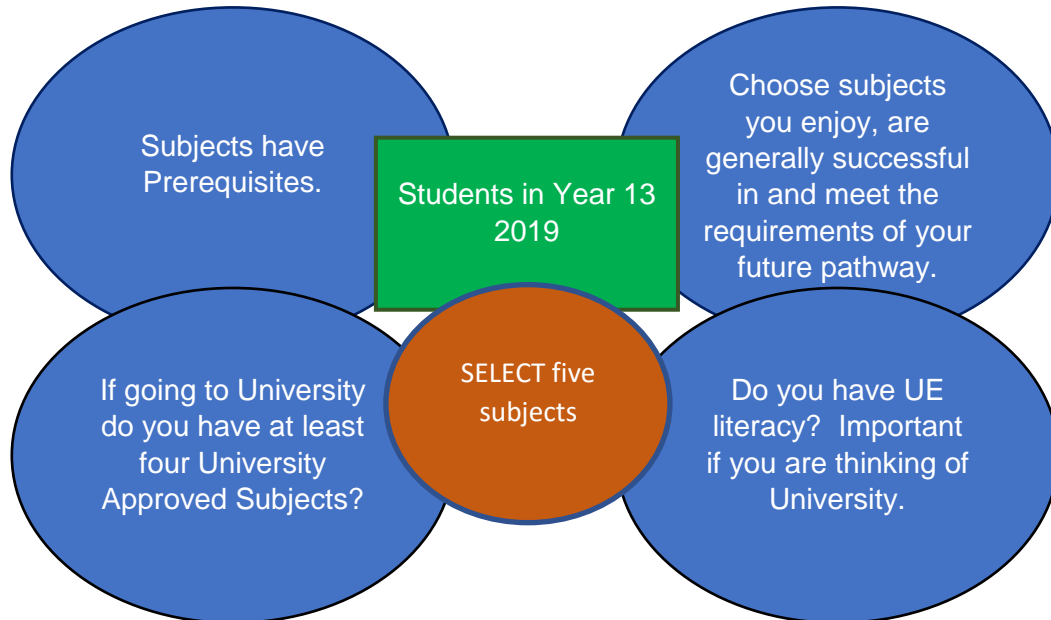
Subjects have Prerequisites.

Students in Year 13 2019

Choose subjects you enjoy, are generally successful in and meet the requirements of your future pathway.

If going to University do you have at least four University Approved Subjects?

SELECT five subjects

Do you have UE literacy? Important if you are thinking of University.